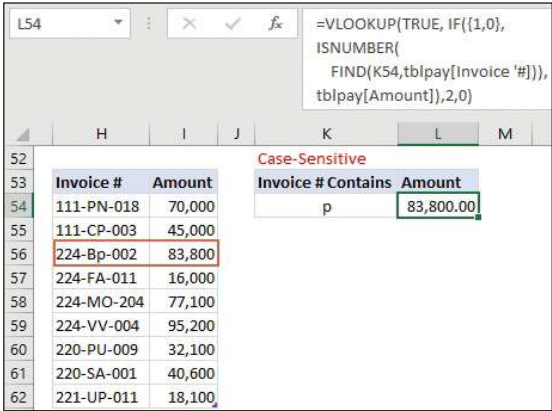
L54

=VLOOKUP(TRUE, IF({1,0}, ISNUMBER( FIND(K54,tblpay[Invoice '#])), tblpay[Amount]),2,0)

| | H | I | J | K | L | M |
|---|---|---|---|---|---|---|
| 52 | | | | Case-Sensitive | | |
| 53 | Invoice # | Amount | | Invoice # Contains | Amount | |
| 54 | 111-PN-018 | 70,000 | | p | 83,800.00 | |
| 55 | 111-CP-003 | 45,000 | | | | |
| 56 | 224-Bp-002 | 83,800 | | | | |
| 57 | 224-FA-011 | 16,000 | | | | |
| 58 | 224-MO-204 | 77,100 | | | | |
| 59 | 224-VV-004 | 95,200 | | | | |
| 60 | 220-PU-009 | 32,100 | | | | |
| 61 | 220-SA-001 | 40,600 | | | | |
| 62 | 221-UP-011 | 18,100 | | | | |